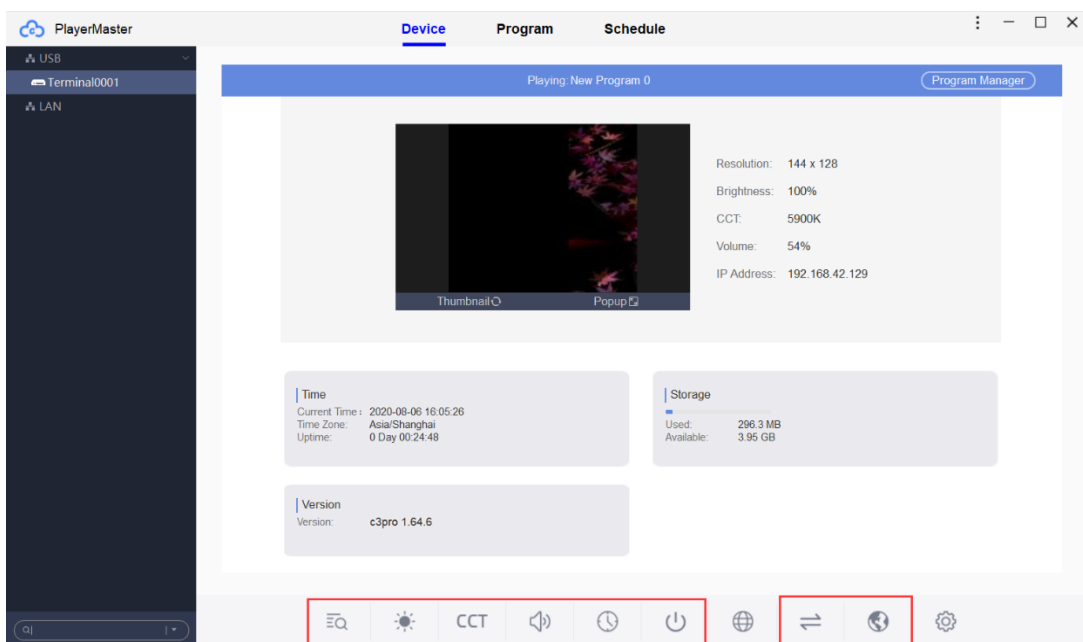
PlayerMaster

Device Program Schedule

USB
Terminal0001
LAN

Playing: New Program 0

Program Manager

Thumbnail Popup

Resolution: 144 x 128
Brightness: 100%
CCT: 5900K
Volume: 54%
IP Address: 192.168.42.129

Time
Current Time: 2020-08-06 16:05:26
Time Zone: Asia/Shanghai
Uptime: 0 Day 00:24:48

Storage
Used: 296.3 MB
Available: 3.95 GB

Version
Version: c3pro 1.64.6

CCT